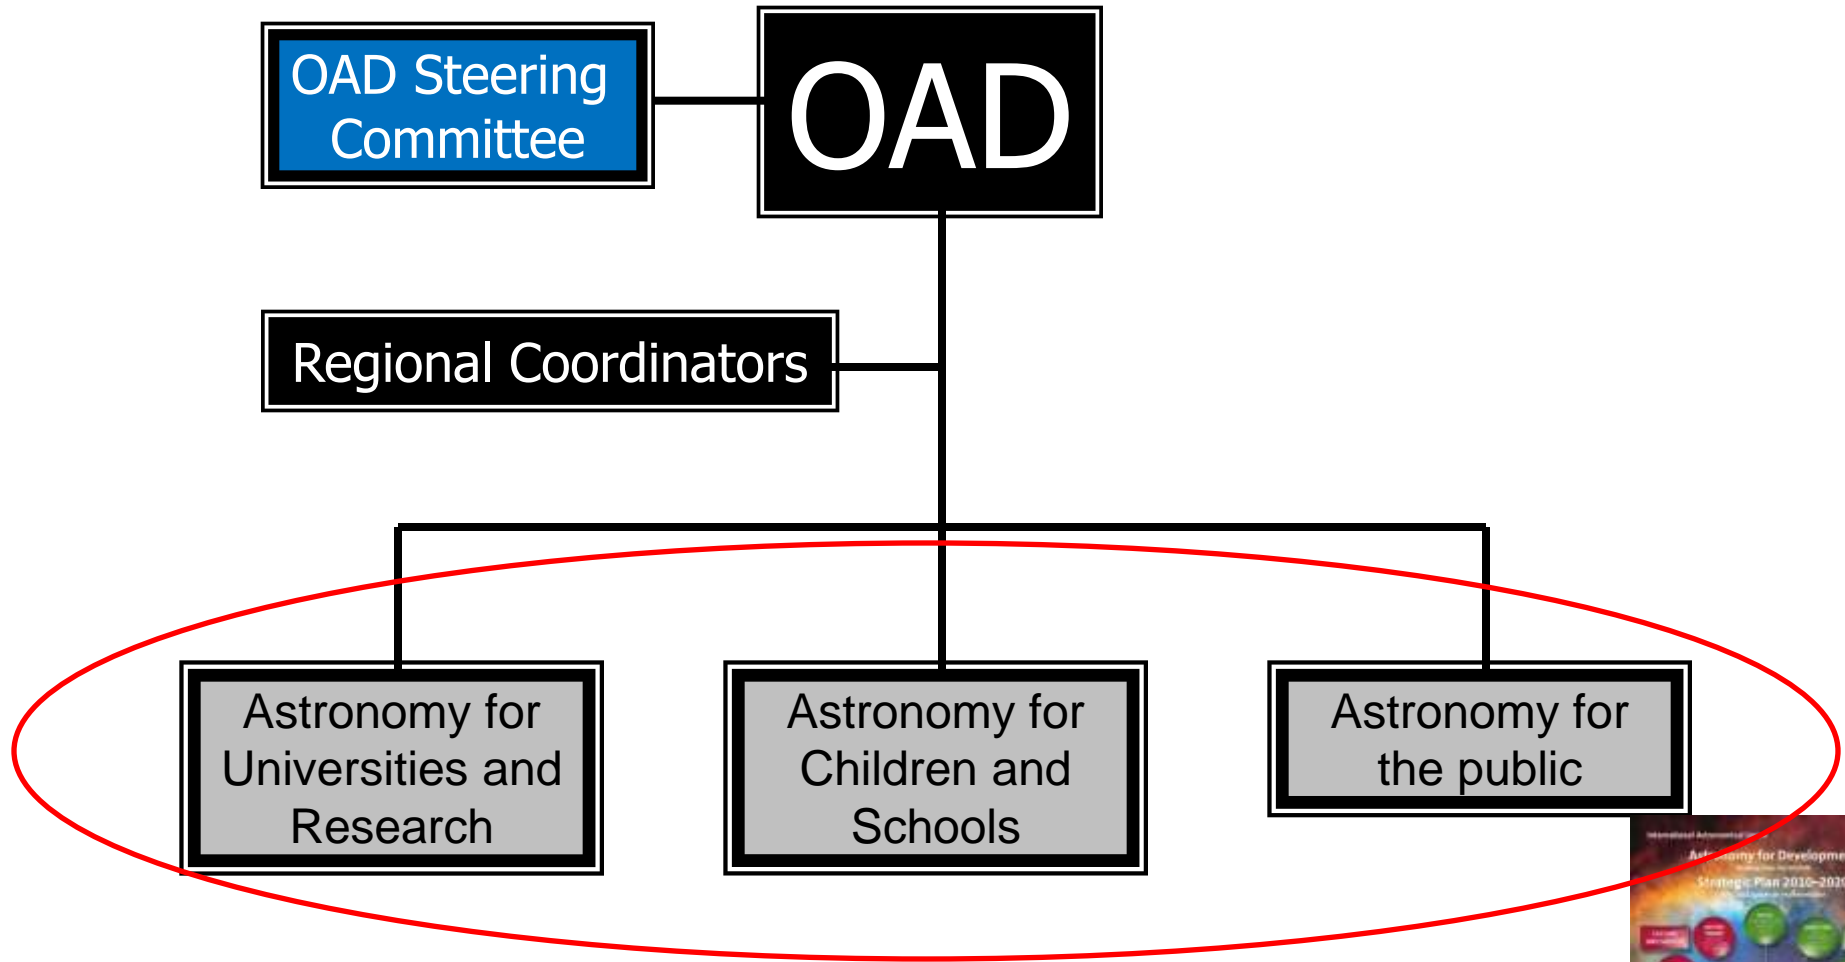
OAD Steering Committee

OAD

Regional Coordinators

Astronomy for Universities and Research

Astronomy for Children and Schools

Astronomy for the public

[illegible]
Astronomy for Developme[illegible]
Strategic Plan 2010–202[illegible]